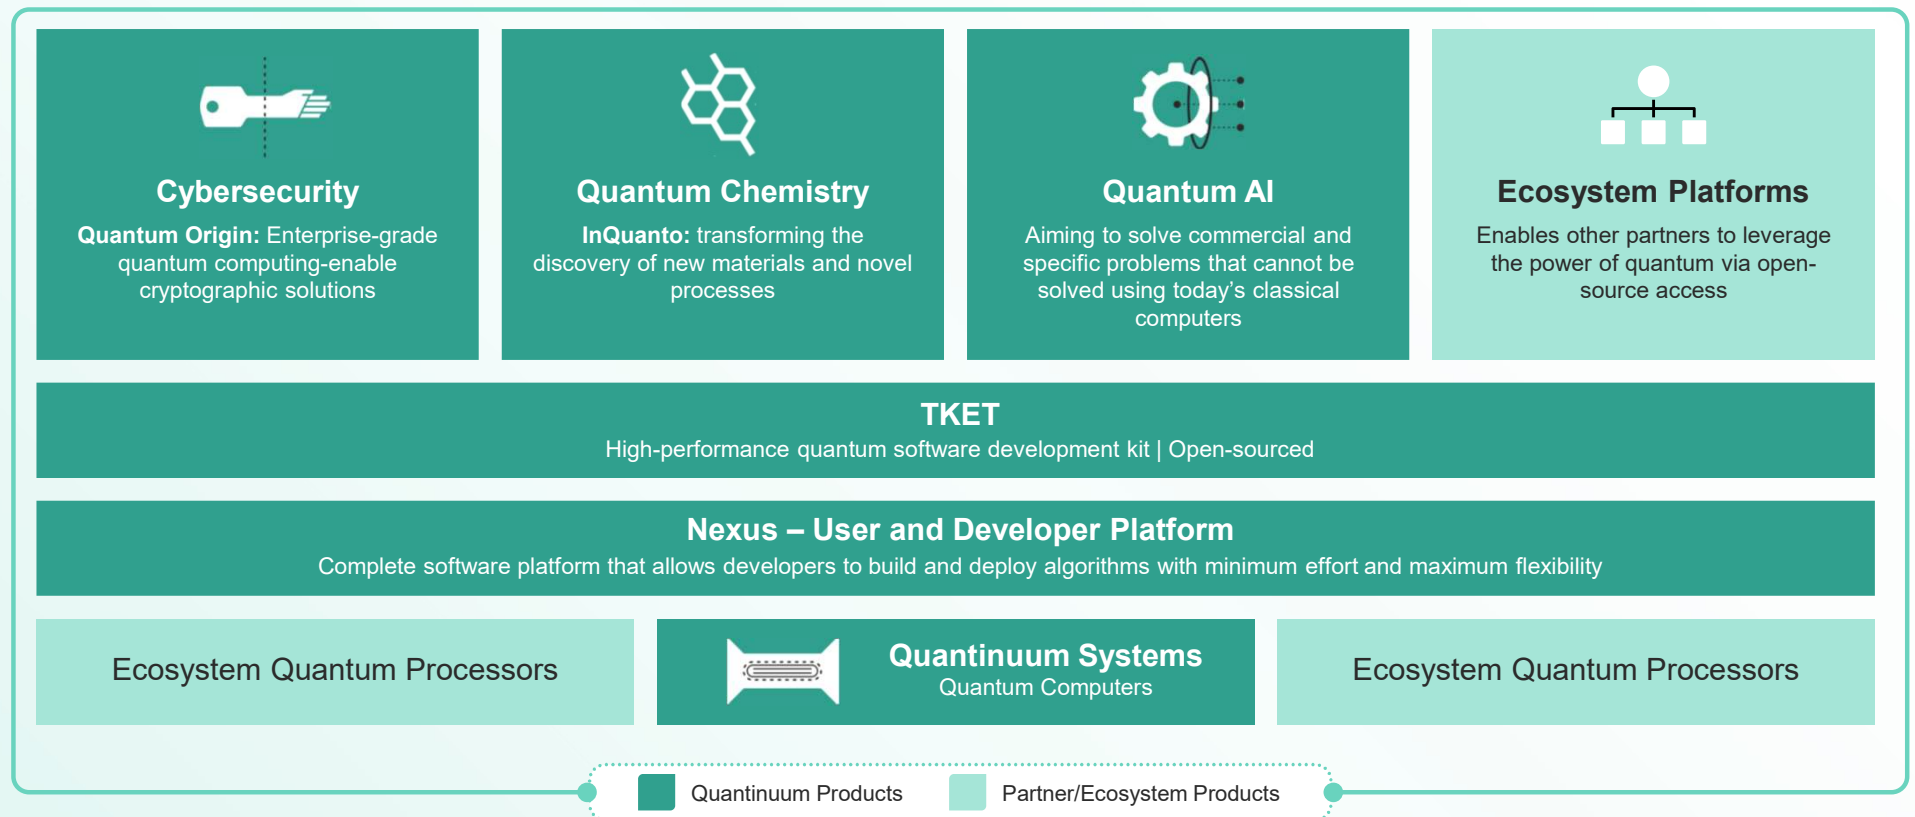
Cybersecurity
**Quantum Origin:** Enterprise-grade quantum computing-enable cryptographic solutions

Quantum Chemistry
**InQuanto:** transforming the discovery of new materials and novel processes

Quantum AI
Aiming to solve commercial and specific problems that cannot be solved using today's classical computers

Ecosystem Platforms
Enables other partners to leverage the power of quantum via open-source access

TKET
High-performance quantum software development kit | Open-sourced

Nexus – User and Developer Platform
Complete software platform that allows developers to build and deploy algorithms with minimum effort and maximum flexibility

Ecosystem Quantum Processors

Quantinuum Systems
Quantum Computers

Ecosystem Quantum Processors

Quantinuum Products
Partner/Ecosystem Products